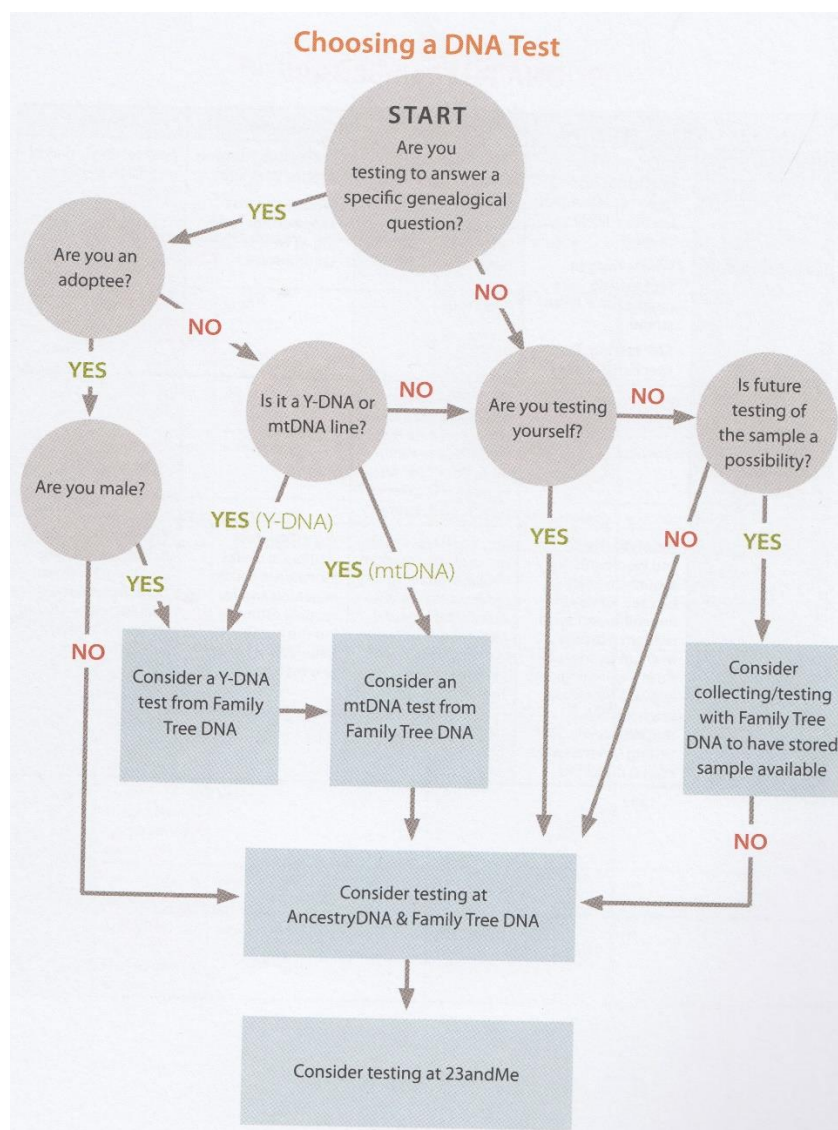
Choosing a DNA Test

START
Are you testing to answer a specific genealogical question?

YES

Are you an adoptee?

NO

NO

YES

Is it a Y-DNA or mtDNA line?

NO

Are you testing yourself?

NO

Is future testing of the sample a possibility?

Are you male?

YES (Y-DNA)

YES

NO

YES

YES (mtDNA)

YES

NO

Consider a Y-DNA test from Family Tree DNA

Consider an mtDNA test from Family Tree DNA

Consider collecting/testing with Family Tree DNA to have stored sample available

NO

Consider testing at AncestryDNA & Family Tree DNA

Consider testing at 23andMe